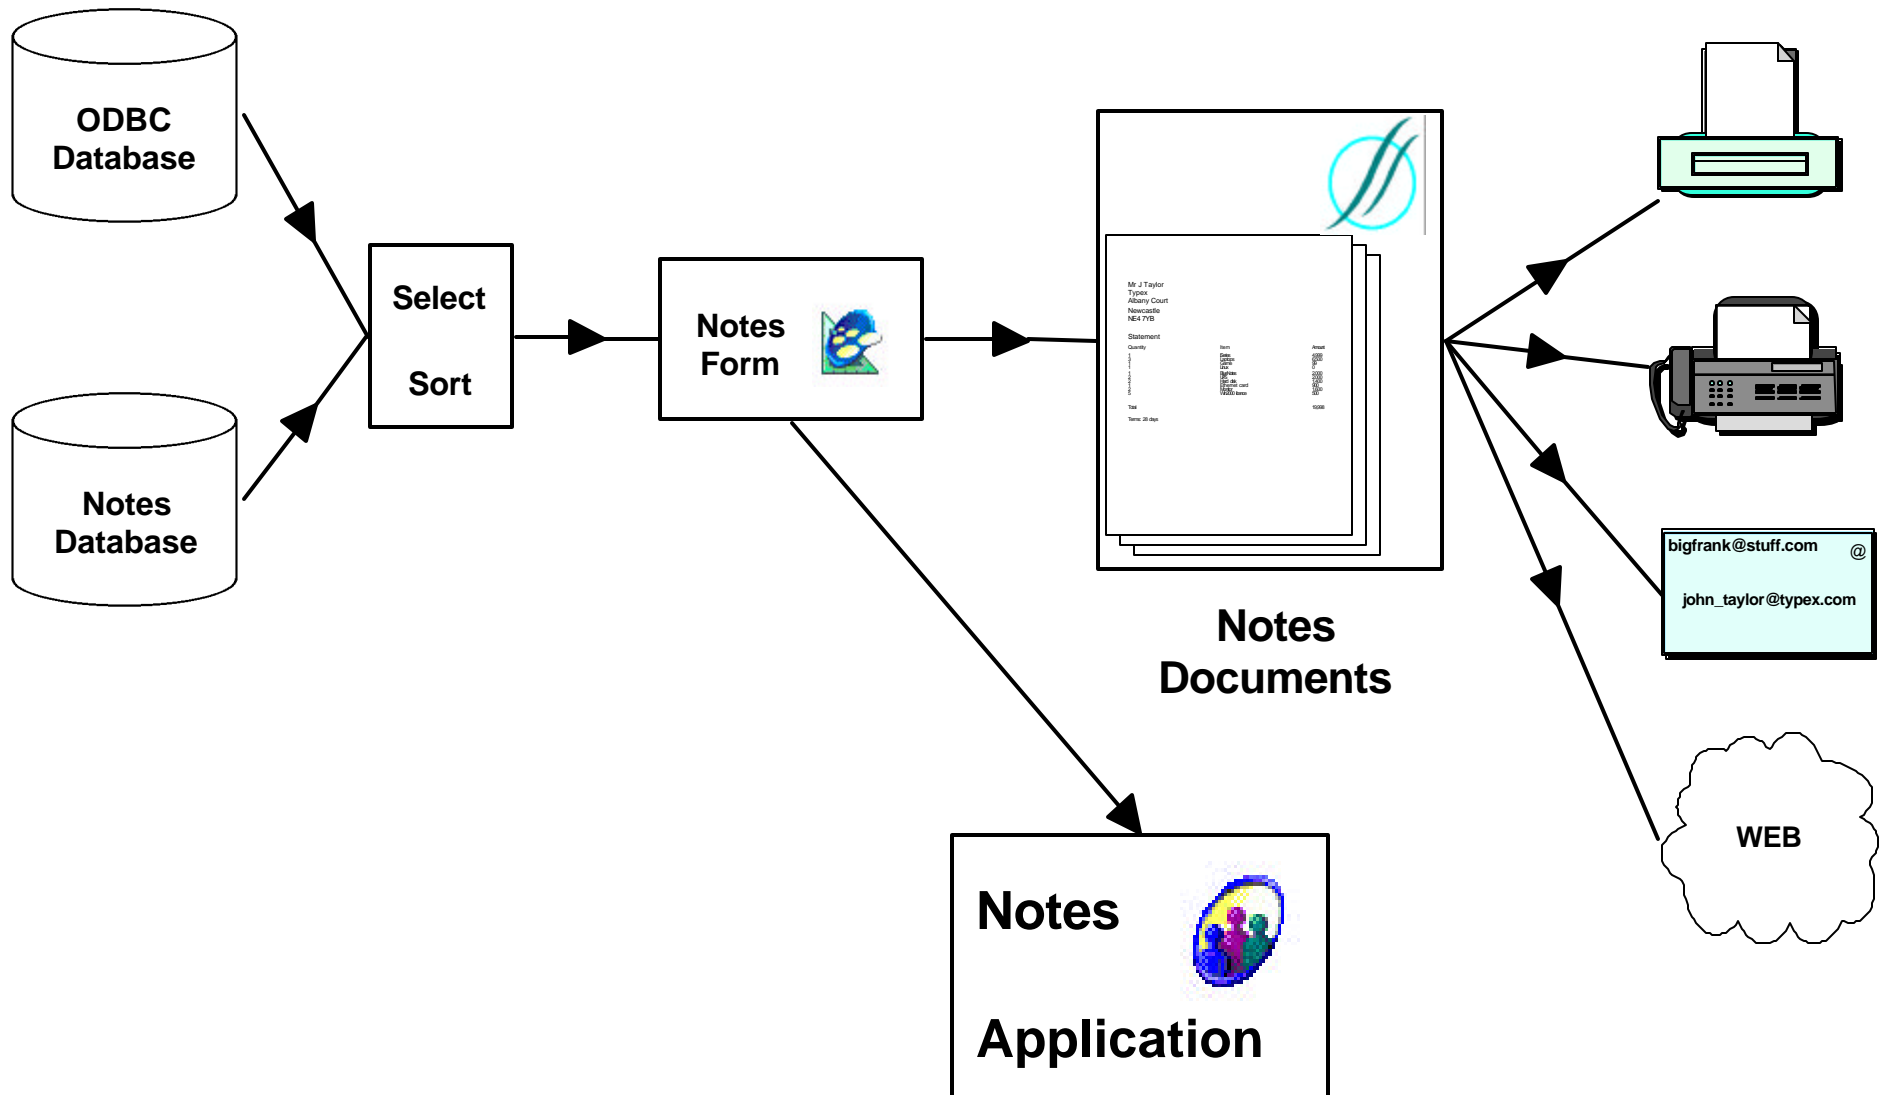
ODBC Database

Notes Database

Select

Sort

Notes Form

Mr J Taylor
Typex
Albany Court
Newcastle
NE4 7YB

Statement

Quantity
Item
Amount

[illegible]

Total

Terms: 28 days

Notes Documents

Notes

Application

bigfrank@stuff.com
@
john_taylor@typex.com

WEB